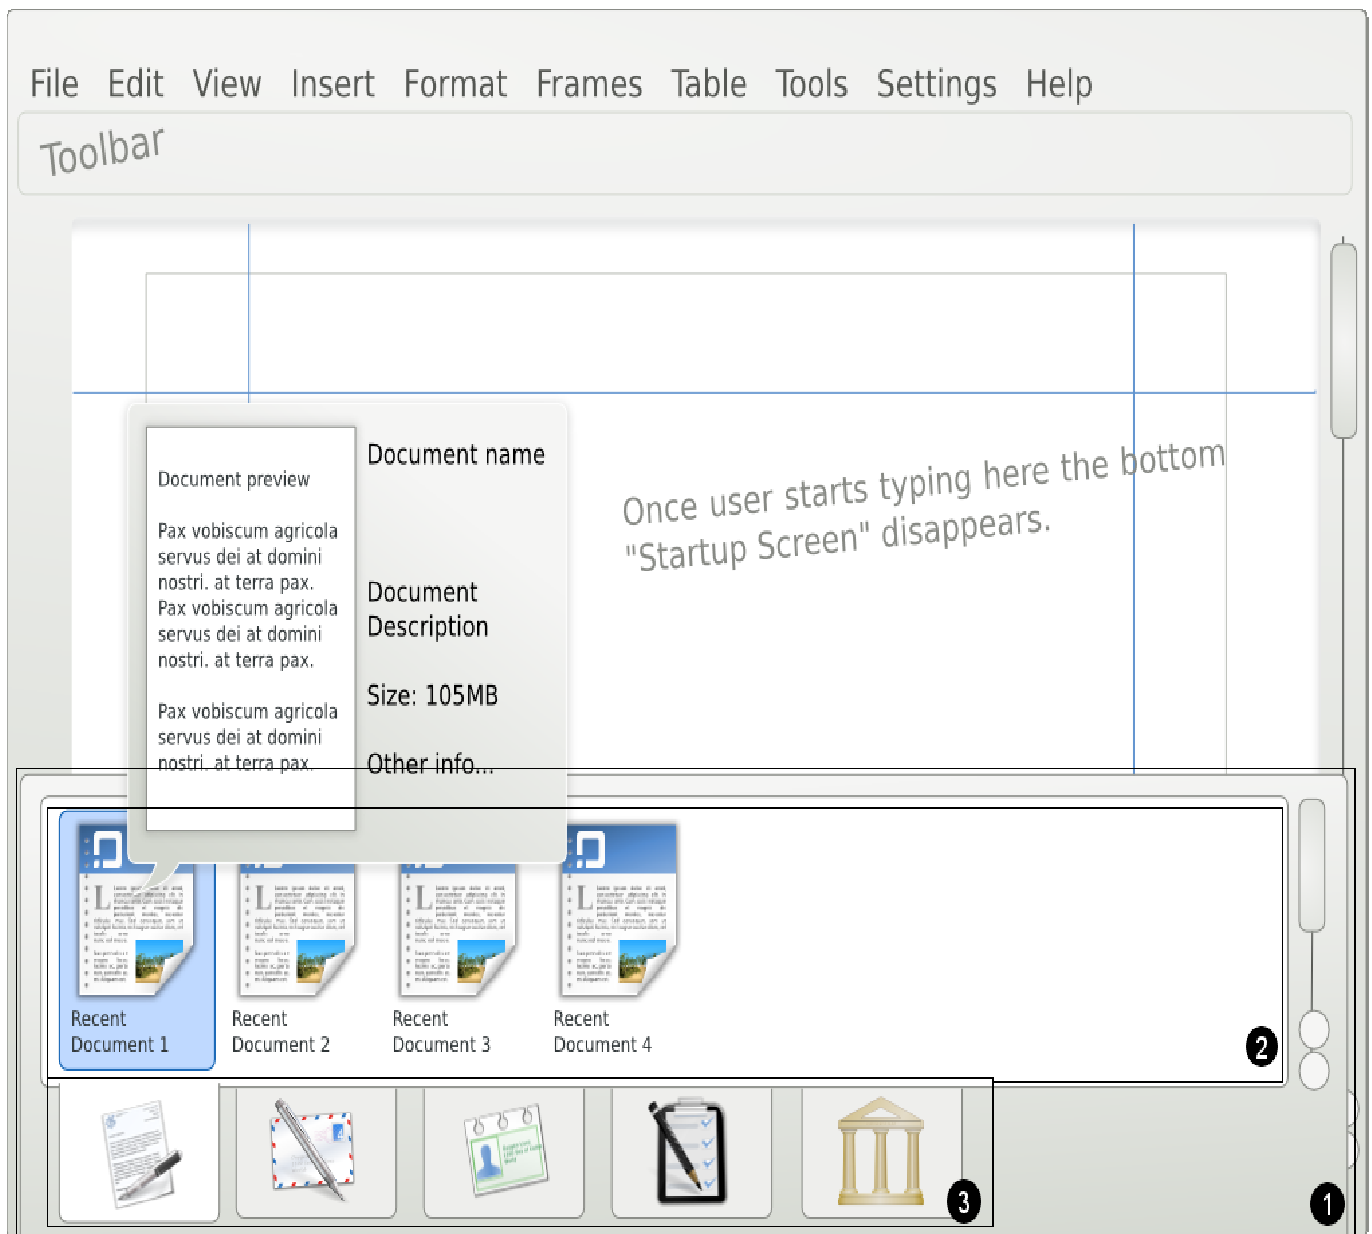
File Edit View Insert Format Frames Table Tools Settings Help

Toolbar

Document preview

Pax vobiscum agricola servus dei at domini nostri. at terra pax. Pax vobiscum agricola servus dei at domini nostri. at terra pax.

Pax vobiscum agricola servus dei at domini nostri. at terra pax.

Document name

Document Description

Size: 105MB

Other info...

Once user starts typing here the bottom "Startup Screen" disappears.

Recent Document 1

Recent Document 2

Recent Document 3

Recent Document 4

2

3

1